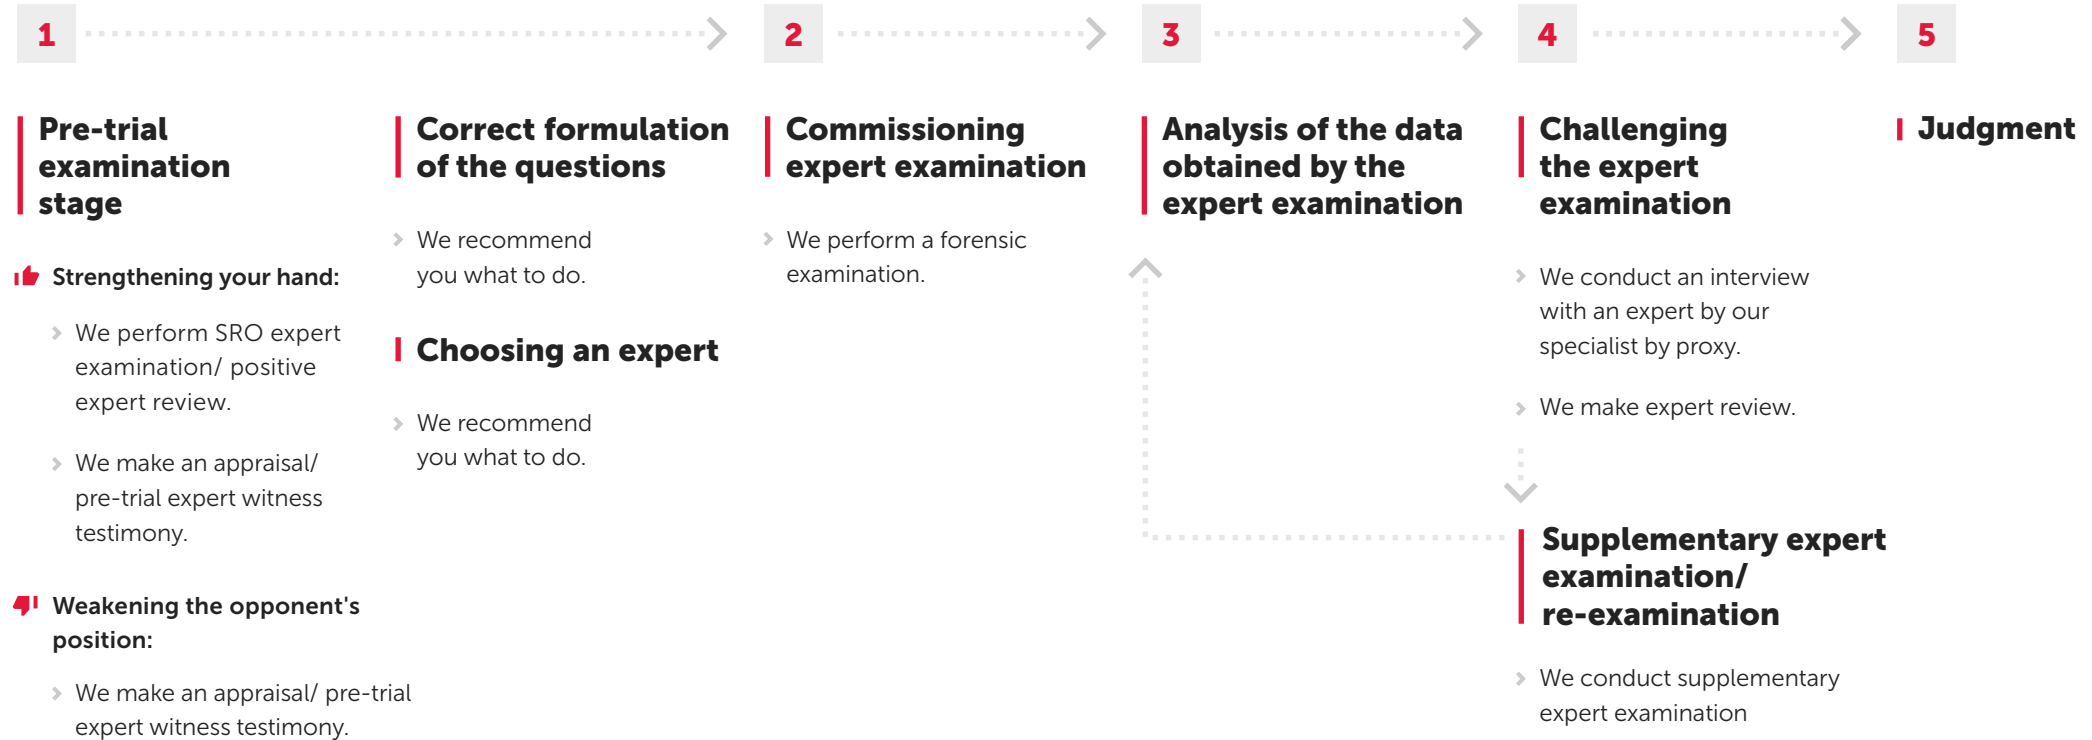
1

Pre-trial examination stage

Strengthening your hand:

We perform SRO expert examination/ positive expert review.

We make an appraisal/ pre-trial expert witness testimony.

Weakening the opponent's position:

We make an appraisal/ pre-trial expert witness testimony.

Correct formulation of the questions

We recommend you what to do.

Choosing an expert

We recommend you what to do.

2

Commissioning expert examination

We perform a forensic examination.

3

Analysis of the data obtained by the expert examination

4

Challenging the expert examination

We conduct an interview with an expert by our specialist by proxy.

We make expert review.

Supplementary expert examination/ re-examination

We conduct supplementary expert examination

5

Judgment